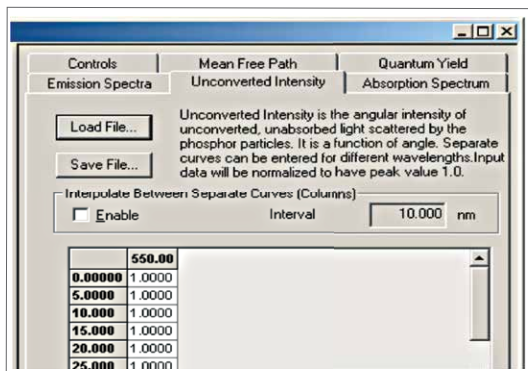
Controls | Mean Free Path | Quantum Yield
Emission Spectra | Unconverted Intensity | Absorption Spectrum

Load File...

Save File...

Unconverted Intensity is the angular intensity of unconverted, unabsorbed light scattered by the phosphor particles. It is a function of angle. Separate curves can be entered for different wavelengths.Input data will be normalized to have peak value 1.0.

Interpolate Between Separate Curves (Columns)

Enable

Interval 10.000 nm

|  | 550.00 |
|---|---|
| 0.00000 | 1.0000 |
| 5.0000 | 1.0000 |
| 10.000 | 1.0000 |
| 15.000 | 1.0000 |
| 20.000 | 1.0000 |
| 25.000 | 1.0000 |